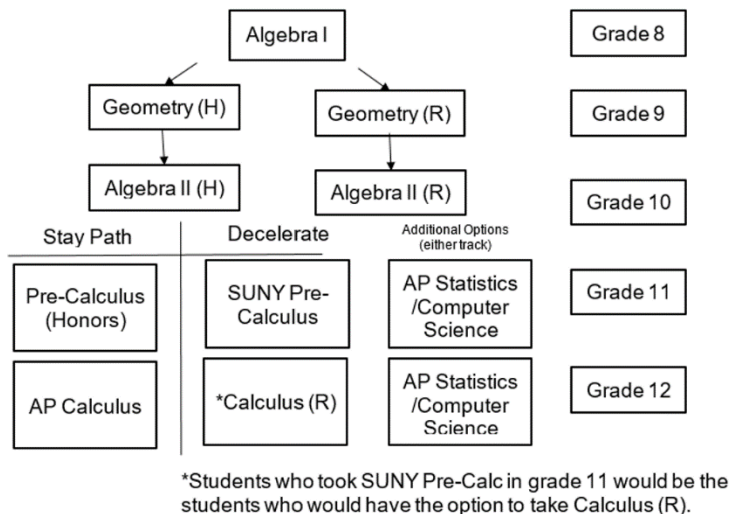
Algebra I

Grade 8

Geometry (H)

Geometry (R)

Grade 9

Algebra II (H)

Algebra II (R)

Grade 10

Stay Path

Decelerate

Additional Options (either track)

Pre-Calculus (Honors)

SUNY Pre-Calculus

AP Statistics /Computer Science

Grade 11

AP Calculus

*Calculus (R)

AP Statistics /Computer Science

Grade 12

*Students who took SUNY Pre-Calc in grade 11 would be the students who would have the option to take Calculus (R).